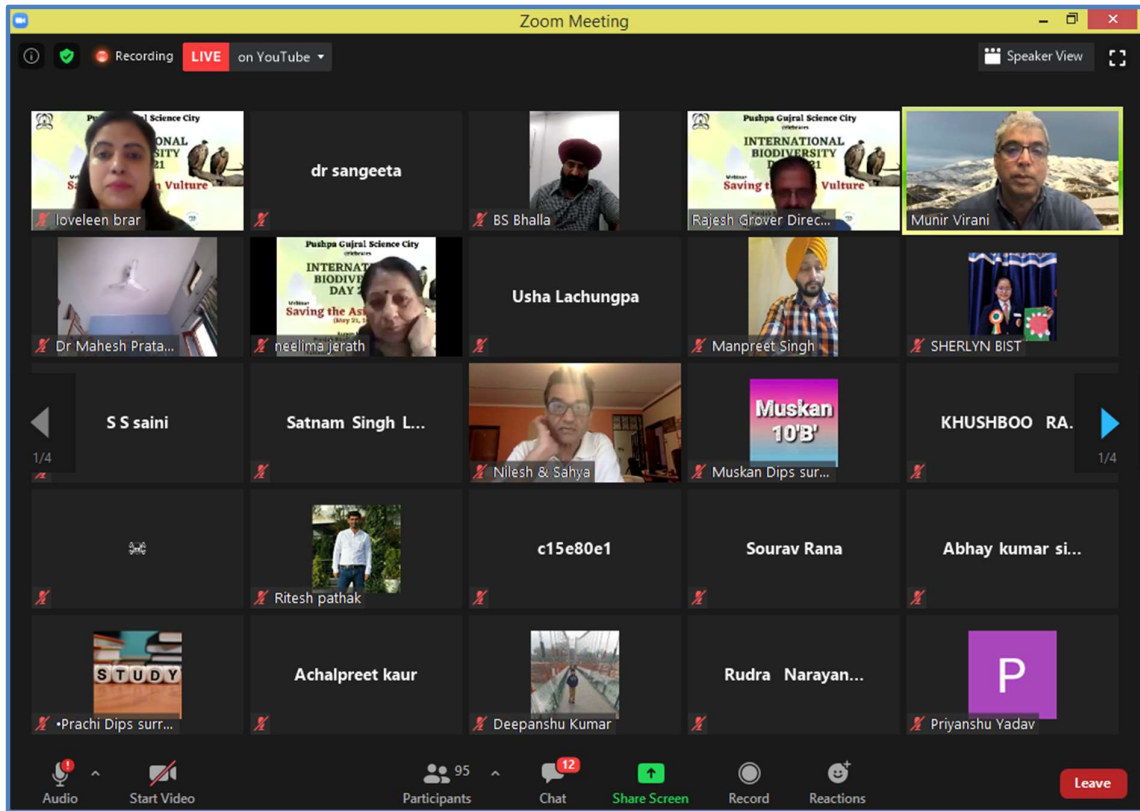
Zoom Meeting

Recording LIVE on YouTube

Speaker View

Pushpa Gujral Science City
INTERNATIONAL BIODIVERSITY DAY 2021
Saving the Asian Vulture

loveleen brar

dr sangeeta

BS Bhalla

Rajesh Grover Direc...

Munir Virani

Dr Mahesh Prata...

neelima jerath

Usha Lachungpa

Manpreet Singh

SHERLYN BIST

S S saini

Satnam Singh L...

Nilesh & Sahya

Muskan 10'B'

Muskan Dips sur...

KHUSHBOO RA...

1/4

1/4

Ritesh pathak

c15e80e1

Sourav Rana

Abhay kumar si...

STUDY

•Prachi Dips surr...

Achalpreet kaur

Deepanshu Kumar

Rudra Narayan...

P

Priyanshu Yadav

Audio

Start Video

95

Participants

12

Chat

Share Screen

Record

Reactions

Leave